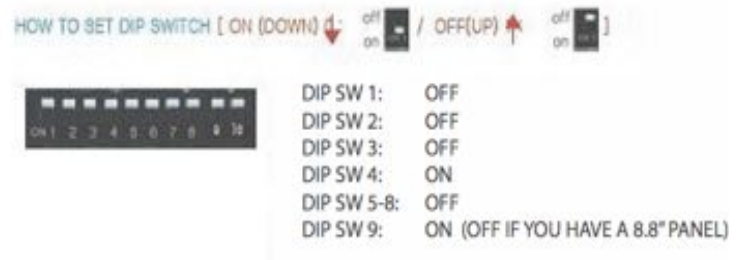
HOW TO SET DIP SWITCH [ ON (DOWN) off on / OFF(UP) off on ]

ON 1 2 3 4 5 6 7 8 9 10

| | |
|---|---|
| DIP SW 1: | OFF |
| DIP SW 2: | OFF |
| DIP SW 3: | OFF |
| DIP SW 4: | ON |
| DIP SW 5-8: | OFF |
| DIP SW 9: | ON (OFF IF YOU HAVE A 8.8" PANEL) |